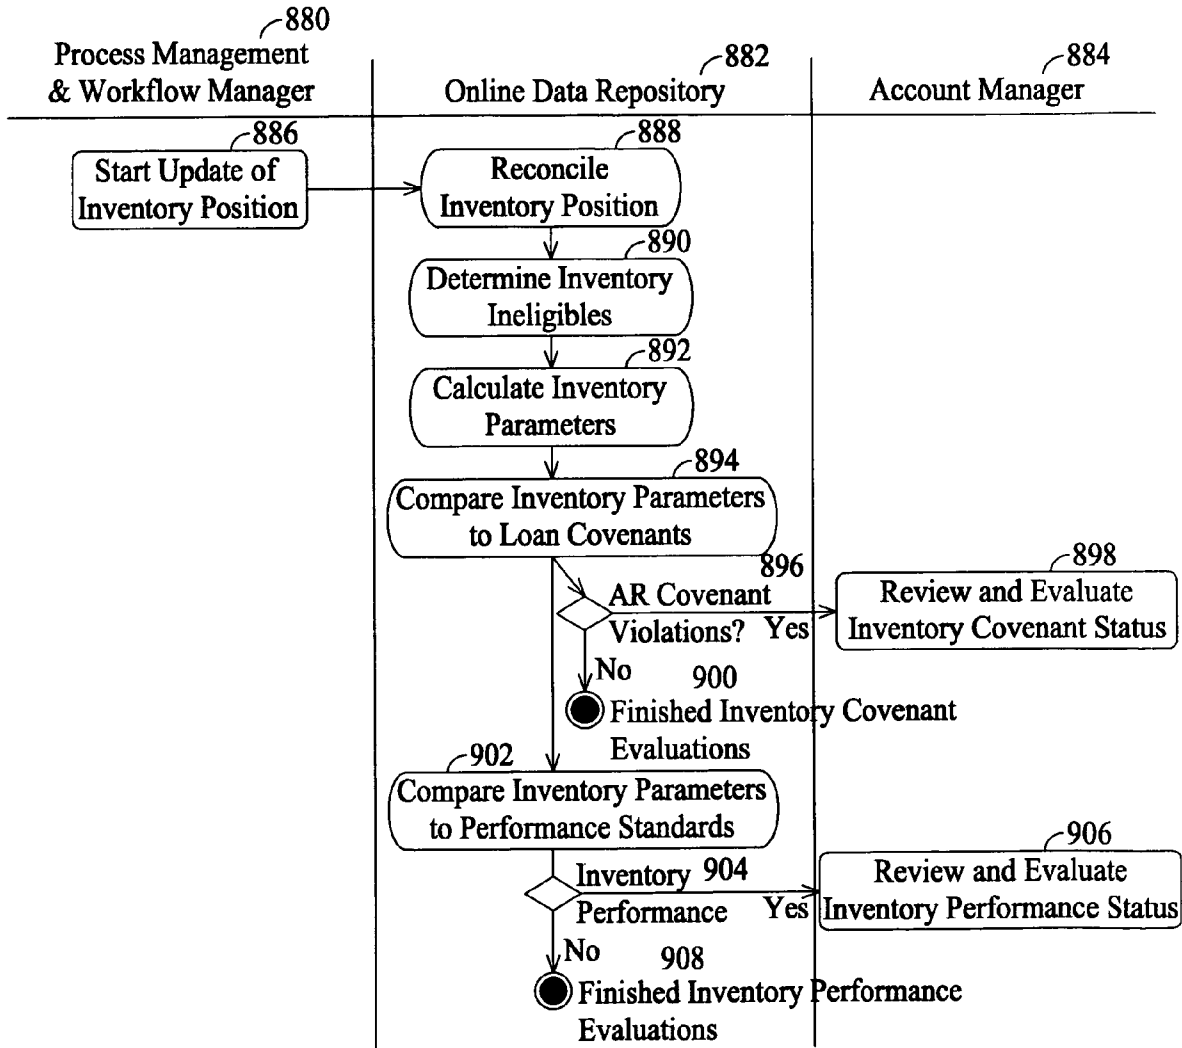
880
Process Management & Workflow Manager

882
Online Data Repository

884
Account Manager

886
Start Update of Inventory Position

888
Reconcile Inventory Position

890
Determine Inventory Ineligibles

892
Calculate Inventory Parameters

894
Compare Inventory Parameters to Loan Covenants

896
AR Covenant Violations?

Yes

898
Review and Evaluate Inventory Covenant Status

No

900
Finished Inventory Covenant Evaluations

902
Compare Inventory Parameters to Performance Standards

904
Inventory Performance

Yes

906
Review and Evaluate Inventory Performance Status

No

908
Finished Inventory Performance Evaluations